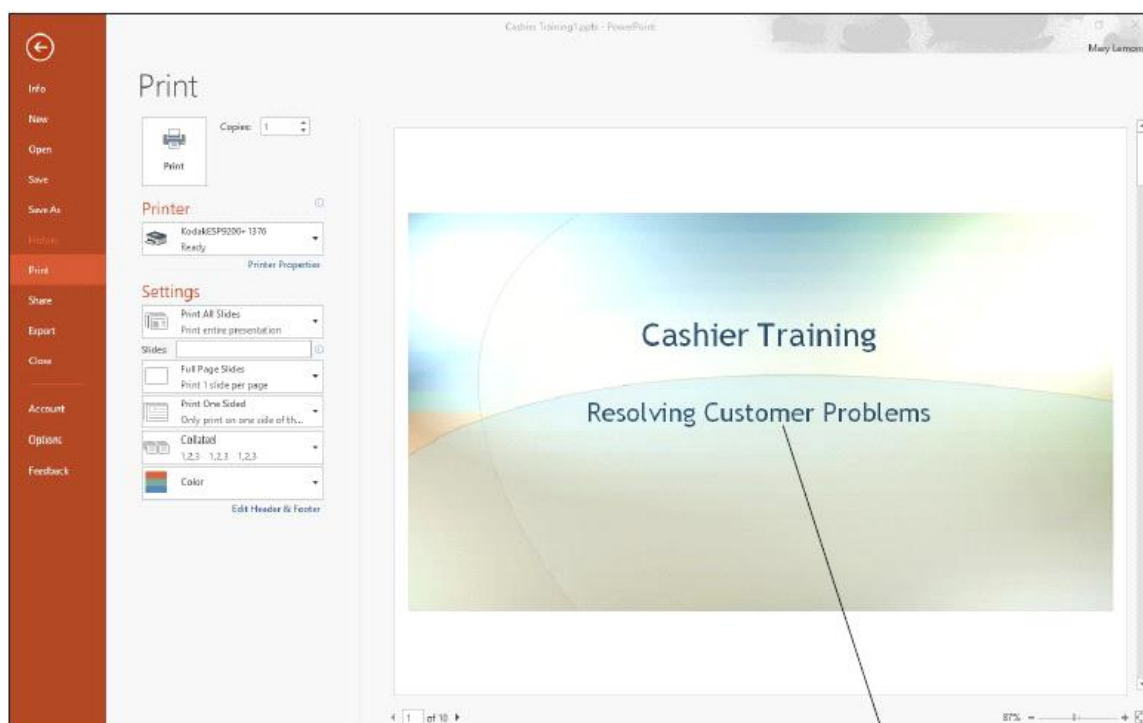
Cashier Training1.pptx - PowerPoint

Mary Lemons

Info
New
Open
Save
Save As
History
Print
Share
Export
Close
Account
Options
Feedback

Print

Copies: 1

Print

Printer

KodakESP9200+ 1376
Ready

Printer Properties

Settings

Print All Slides
Print entire presentation

Slides:

Full Page Slides
Print 1 slide per page

Print One Sided
Only print on one side of th...

Collated
1,2,3 1,2,3 1,2,3

Color

Edit Header & Footer

Cashier Training

Resolving Customer Problems

1 of 10

87%